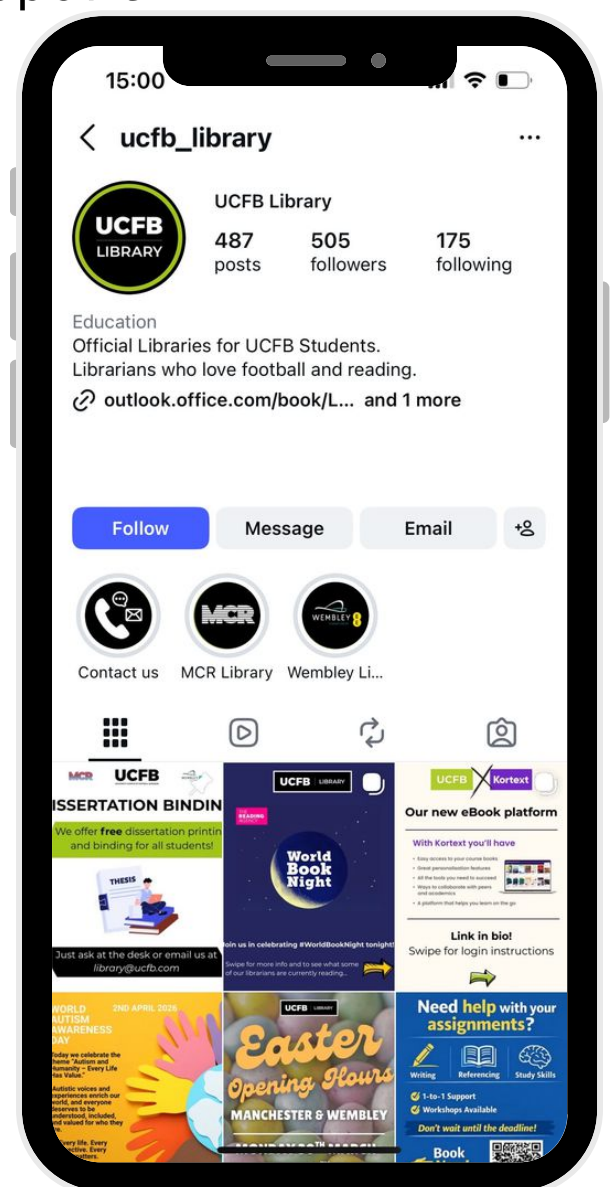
15:00

ucfb_library

UCFB LIBRARY

UCFB Library
487 posts
505 followers
175 following

Education
Official Libraries for UCFB Students.
Librarians who love football and reading.
outlook.office.com/book/L... and 1 more

Follow
Message
Email

Contact us
MCR Library
Wembley Li...

MCR UCFB
ISSERTATION BINDIN
We offer free dissertation printin and binding for all students!
THESIS
Just ask at the desk or email us at library@ucfb.com

UCFB LIBRARY
THE READING AGENCY
World Book Night
Join us in celebrating #WorldBookNight tonight!
Swipe for more info and to see what some of our librarians are currently reading...

UCFB Kortext
Our new eBook platform
With Kortext you'll have
Link in bio!
Swipe for login instructions

WORLD AUTISM AWARENESS DAY
2ND APRIL 2025
Today we celebrate the theme "Autism and Humanity – Every Life Has Value."
Autistic voices and experiences enrich our world, and everyone deserves to be understood, included, and valued for who they are.
Every life. Every perspective. Every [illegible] matters.

UCFB LIBRARY
Easter Opening Hours
MANCHESTER & WEMBLEY
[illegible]

Need help with your assignments?
Writing
Referencing
Study Skills
1-to-1 Support
Workshops Available
Don't wait until the deadline!
Book